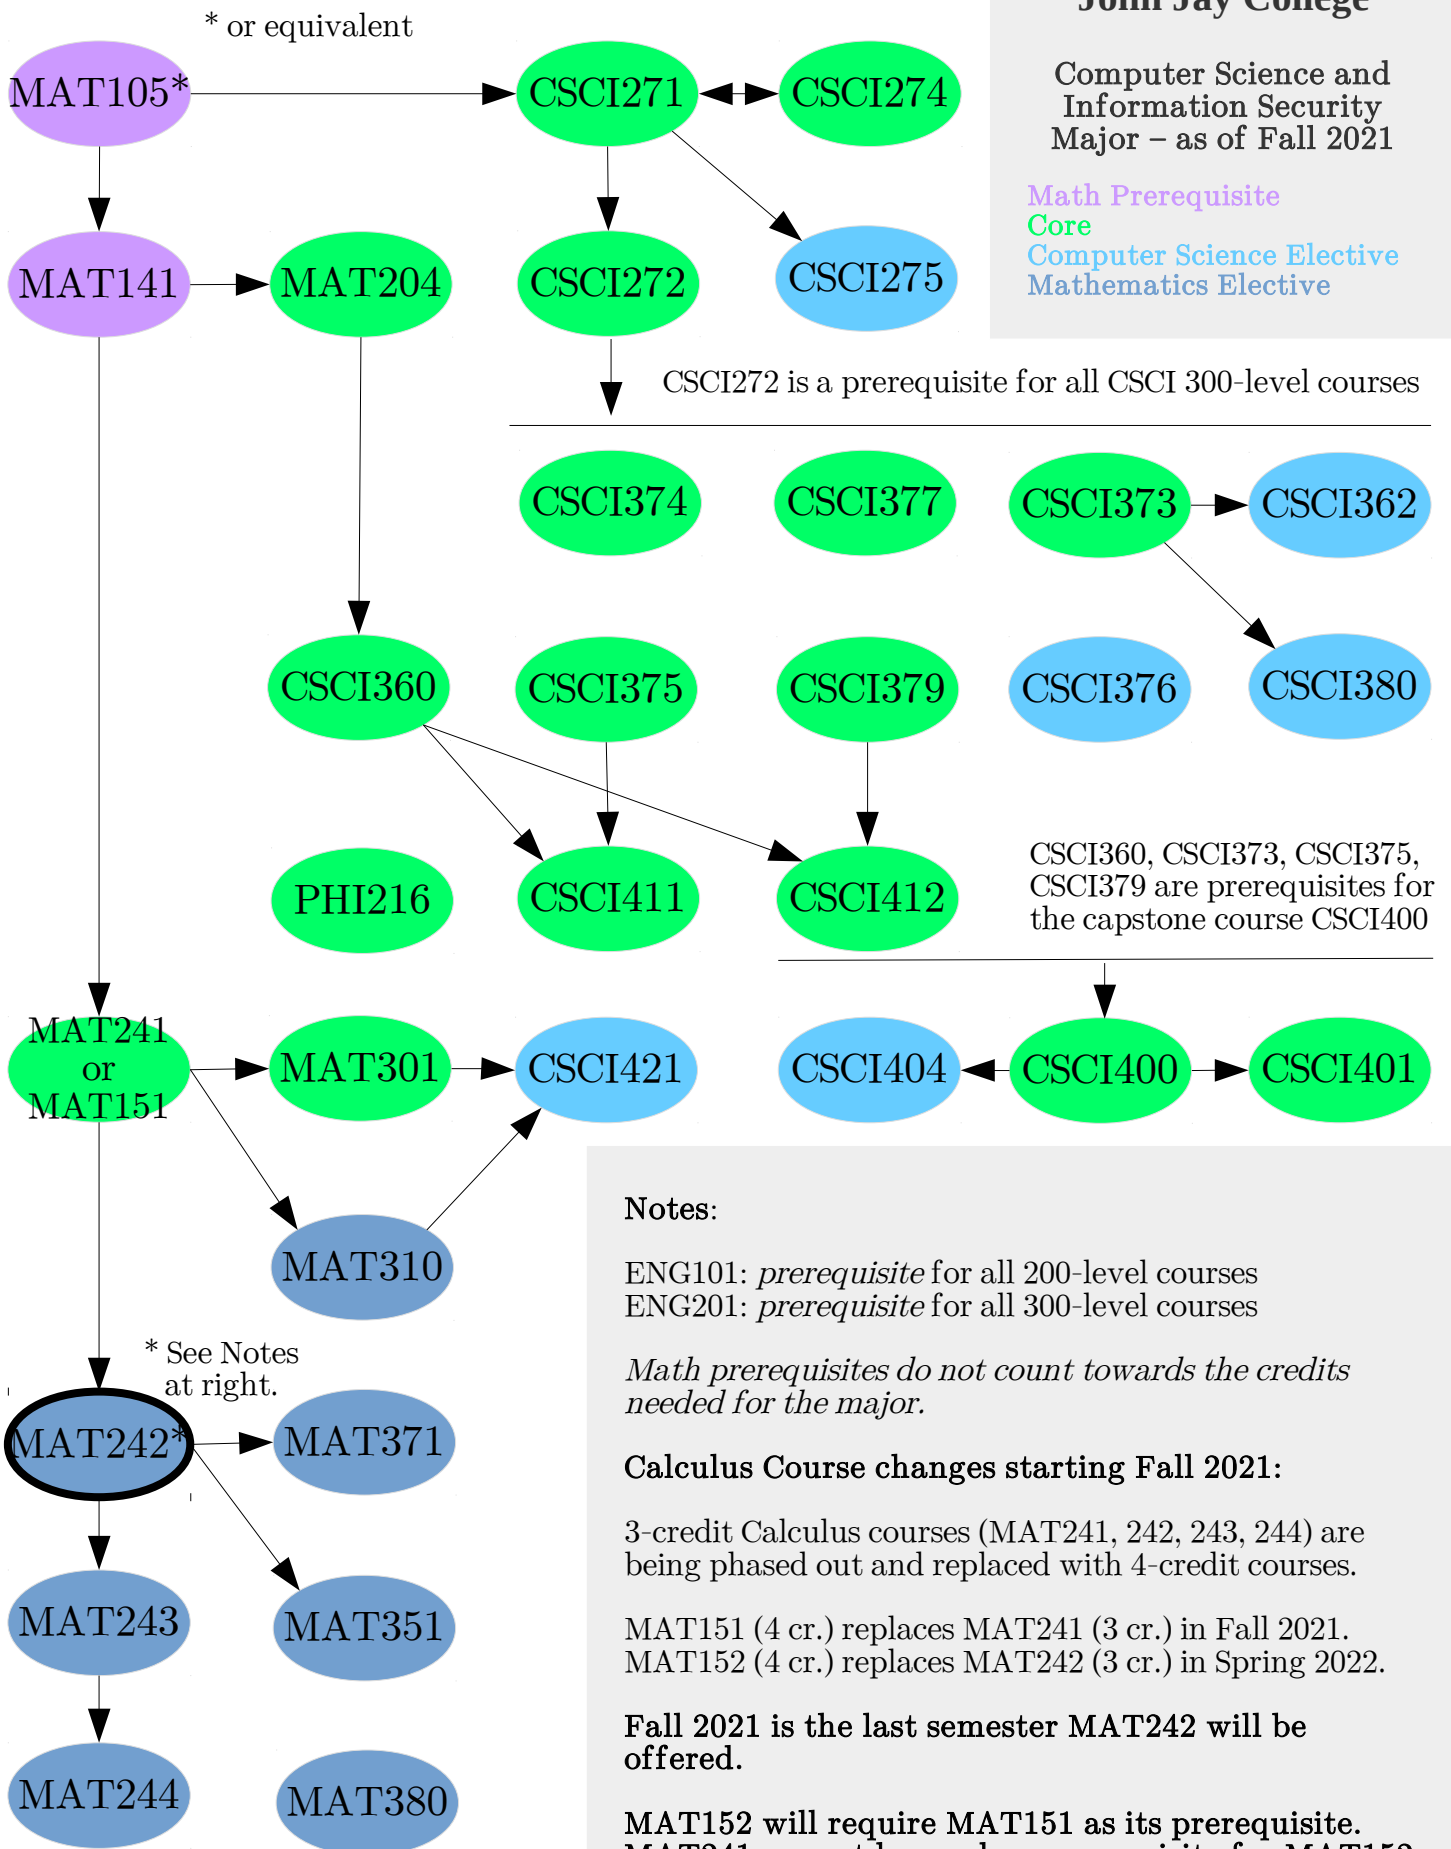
* or equivalent

MAT105*

CSCI271

CSCI274

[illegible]

Computer Science and Information Security Major – as of Fall 2021

Math Prerequisite
Core
Computer Science Elective
Mathematics Elective

MAT141

MAT204

CSCI272

CSCI275

CSCI272 is a prerequisite for all CSCI 300-level courses

CSCI374

CSCI377

CSCI373

CSCI362

CSCI360

CSCI375

CSCI379

CSCI376

CSCI380

PHI216

CSCI411

CSCI412

CSCI360, CSCI373, CSCI375, CSCI379 are prerequisites for the capstone course CSCI400

MAT241 or MAT151

MAT301

CSCI421

CSCI404

CSCI400

CSCI401

MAT310

Notes:

ENG101: *prerequisite* for all 200-level courses
ENG201: *prerequisite* for all 300-level courses

*Math prerequisites do not count towards the credits needed for the major.*

**Calculus Course changes starting Fall 2021:**

3-credit Calculus courses (MAT241, 242, 243, 244) are being phased out and replaced with 4-credit courses.

MAT151 (4 cr.) replaces MAT241 (3 cr.) in Fall 2021.
MAT152 (4 cr.) replaces MAT242 (3 cr.) in Spring 2022.

**Fall 2021 is the last semester MAT242 will be offered.**

**MAT152 will require MAT151 as its prerequisite.**
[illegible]

* See Notes at right.

MAT242*

MAT371

MAT243

MAT351

MAT244

MAT380